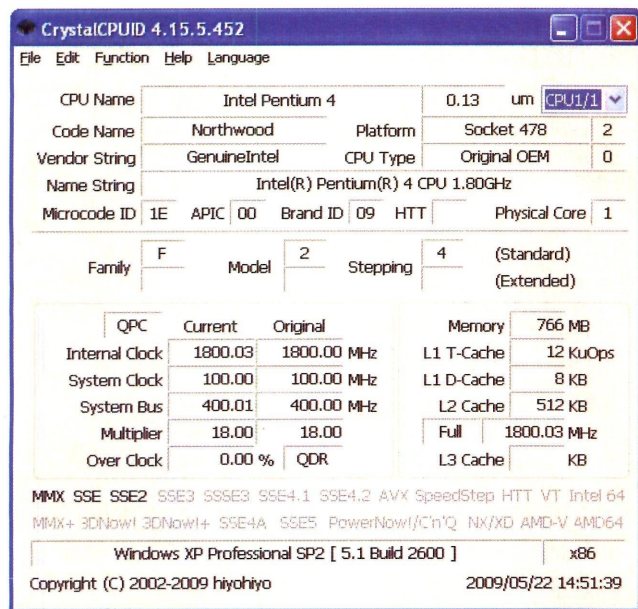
CrystalCPUID 4.15.5.452

File Edit Function Help Language

CPU Name | Intel Pentium 4 | 0.13 um | CPU1/1
Code Name | Northwood | Platform | Socket 478 | 2
Vendor String | GenuineIntel | CPU Type | Original OEM | 0
Name String | Intel(R) Pentium(R) 4 CPU 1.80GHz
Microcode ID | 1E | APIC | 00 | Brand ID | 09 | HTT | Physical Core | 1

Family | F | Model | 2 | Stepping | 4 | (Standard) (Extended)

QPC | Current | Original
Internal Clock | 1800.03 | 1800.00 MHz
System Clock | 100.00 | 100.00 MHz
System Bus | 400.01 | 400.00 MHz
Multiplier | 18.00 | 18.00
Over Clock | 0.00 % | QDR

Memory | 766 MB
L1 T-Cache | 12 KuOps
L1 D-Cache | 8 KB
L2 Cache | 512 KB
Full | 1800.03 MHz
L3 Cache | KB

MMX SSE SSE2 SSE3 SSSE3 SSE4.1 SSE4.2 AVX SpeedStep HTT VT Intel 64
MMX+ 3DNow! 3DNow!+ SSE4A SSE5 PowerNow!/C'n'Q NX/XD AMD-V AMD64

Windows XP Professional SP2 [ 5.1 Build 2600 ] | x86

Copyright (C) 2002-2009 hiyohiyo | 2009/05/22 14:51:39